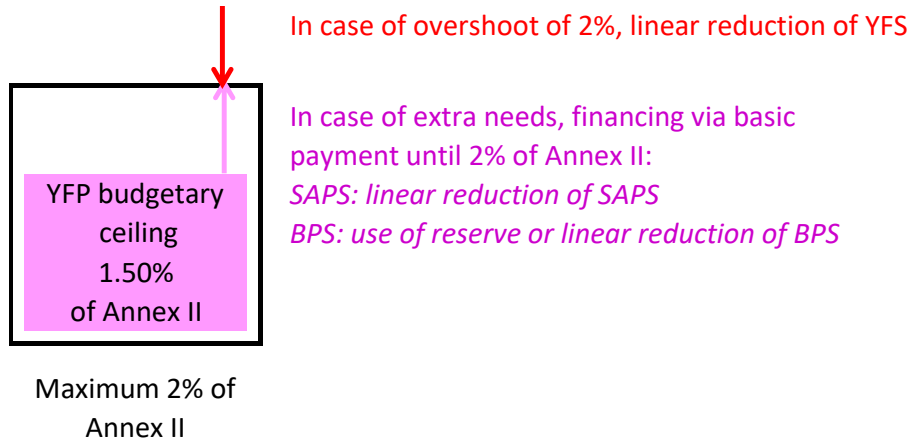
In case of overshoot of 2%, linear reduction of YFS

In case of extra needs, financing via basic payment until 2% of Annex II:
*SAPS: linear reduction of SAPS*
*BPS: use of reserve or linear reduction of BPS*

YFP budgetary ceiling 1.50% of Annex II

Maximum 2% of Annex II